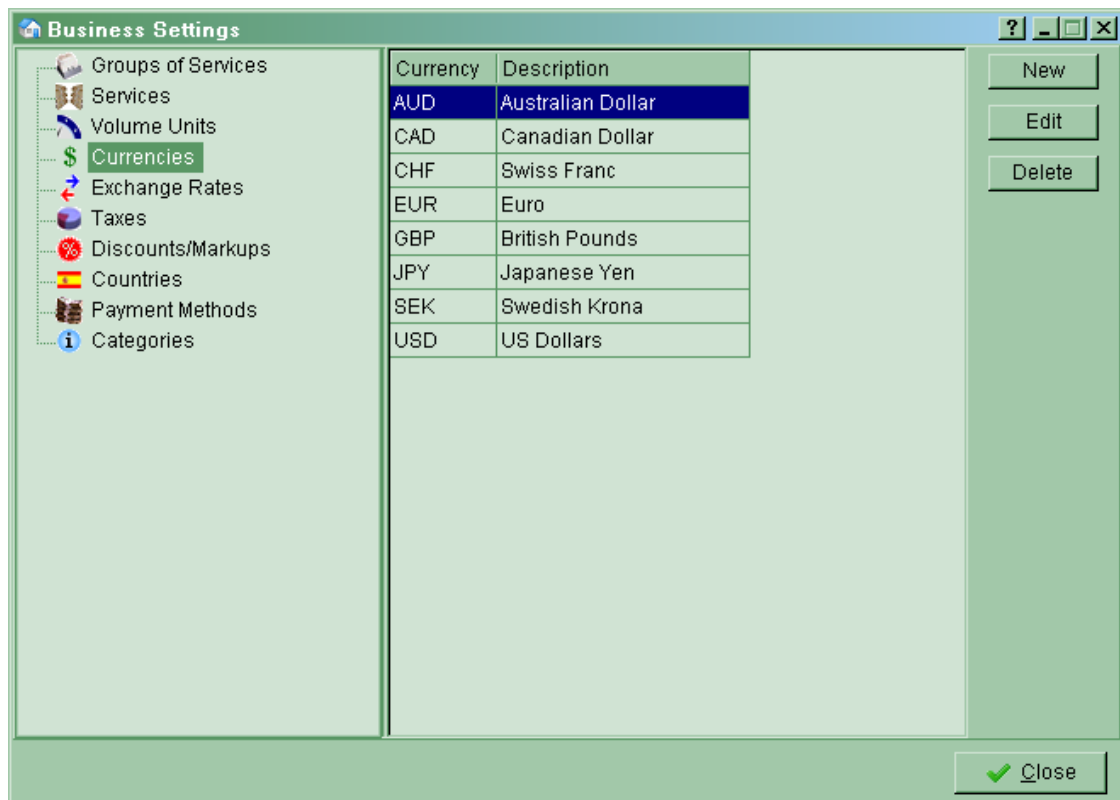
Business Settings

?

Groups of Services
Services
Volume Units
Currencies
Exchange Rates
Taxes
Discounts/Markups
Countries
Payment Methods
Categories

| Currency | Description |
|---|---|
| AUD | Australian Dollar |
| CAD | Canadian Dollar |
| CHF | Swiss Franc |
| EUR | Euro |
| GBP | British Pounds |
| JPY | Japanese Yen |
| SEK | Swedish Krona |
| USD | US Dollars |

New
Edit
Delete

Close